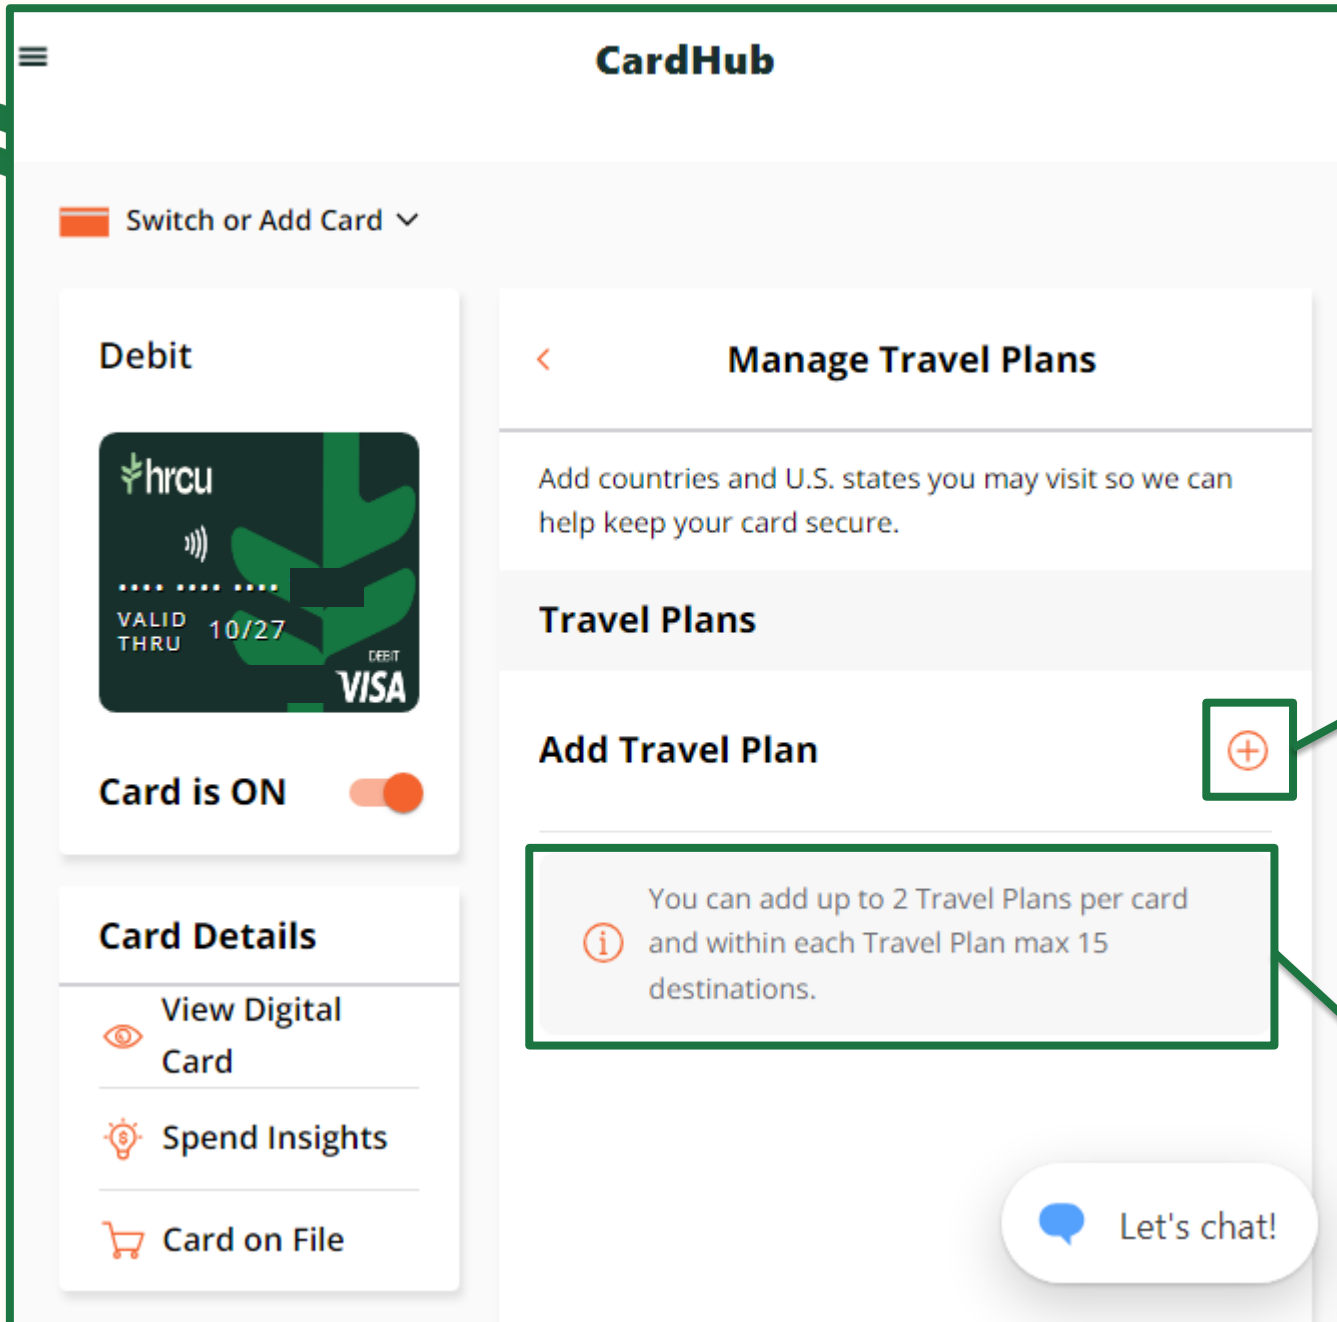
CardHub

Switch or Add Card

Debit

hrcu

.... .... ....

VALID THRU 10/27

DEBIT VISA

Card is ON

Card Details

View Digital Card

Spend Insights

Card on File

Manage Travel Plans

Add countries and U.S. states you may visit so we can help keep your card secure.

Travel Plans

Add Travel Plan

You can add up to 2 Travel Plans per card and within each Travel Plan max 15 destinations.

Let's chat!